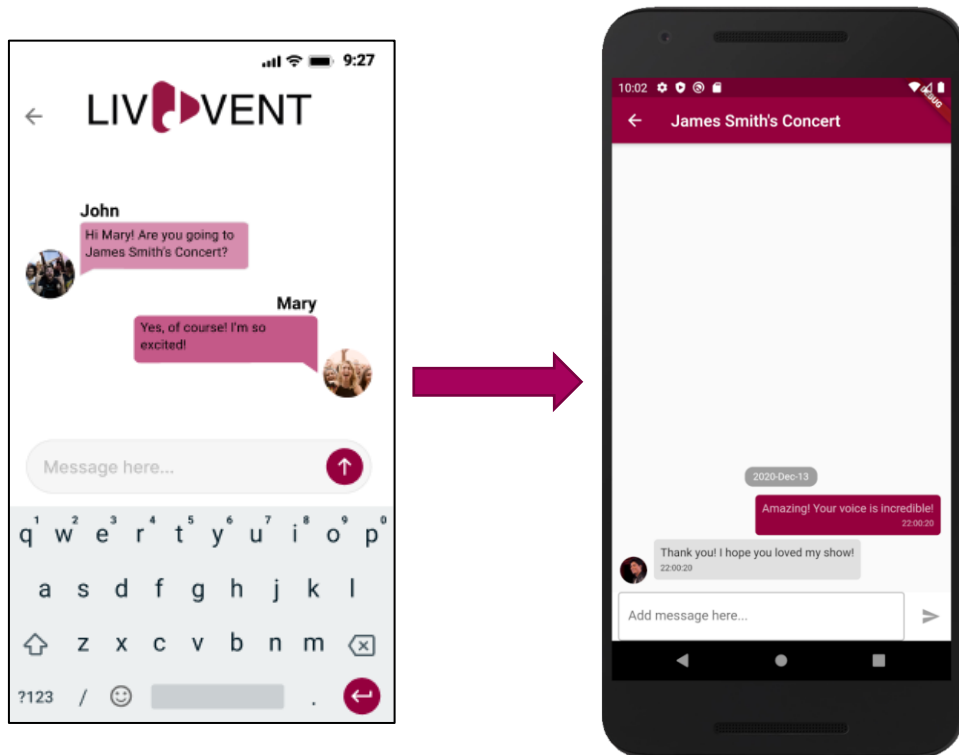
9:27

LIVEVENT

John
Hi Mary! Are you going to James Smith's Concert?

Mary
Yes, of course! I'm so excited!

Message here...

q 1 w 2 e 3 r 4 t 5 y 6 u 7 i 8 o 9 p 0
a s d f g h j k l
z x c v b n m
?123 / .

10:02
DEBUG
James Smith's Concert

2020-Dec-13

Amazing! Your voice is incredible!
22:00:20

Thank you! I hope you loved my show!
22:00:20

Add message here...